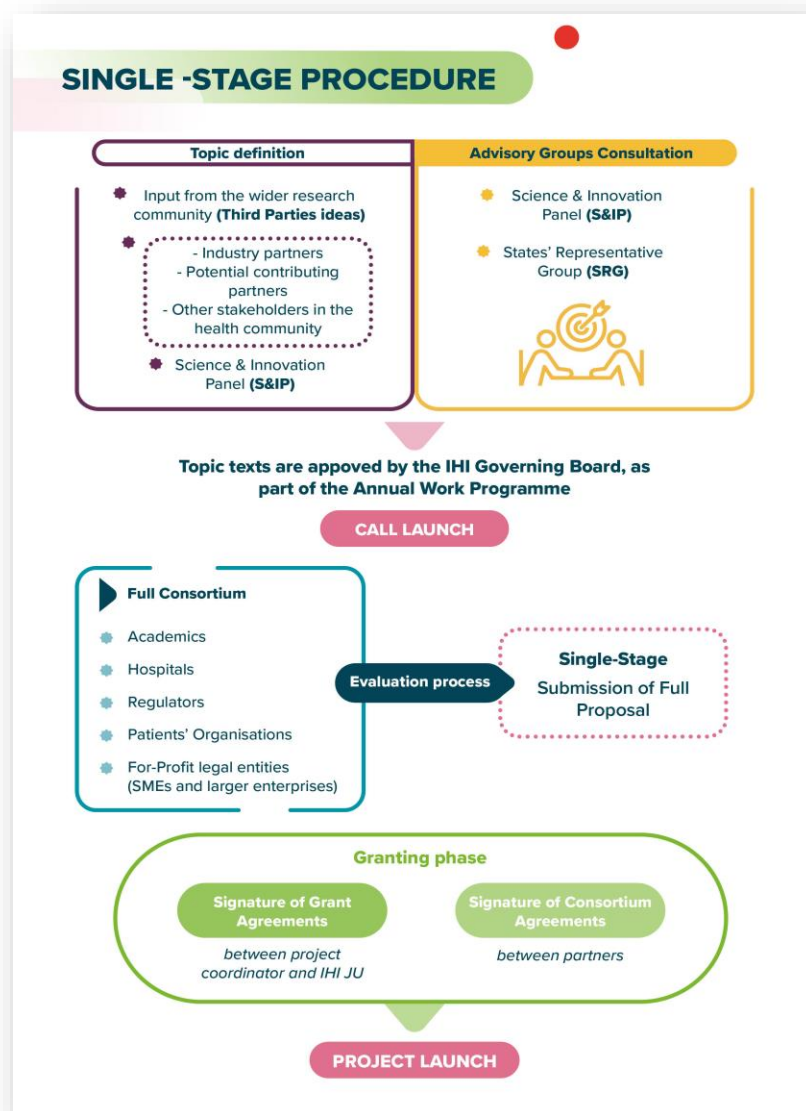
SINGLE -STAGE PROCEDURE

Topic definition

Input from the wider research community **(Third Parties ideas)**

- Industry partners
- Potential contributing partners
- Other stakeholders in the health community

Science & Innovation Panel **(S&IP)**

Advisory Groups Consultation

Science & Innovation Panel **(S&IP)**

States' Representative Group **(SRG)**

Topic texts are appoved by the IHI Governing Board, as part of the Annual Work Programme

CALL LAUNCH

Full Consortium

Academics

Hospitals

Regulators

Patients' Organisations

For-Profit legal entities (SMEs and larger enterprises)

Evaluation process

Single-Stage

Submission of Full Proposal

Granting phase

Signature of Grant Agreements

*between project coordinator and IHI JU*

Signature of Consortium Agreements

*between partners*

PROJECT LAUNCH